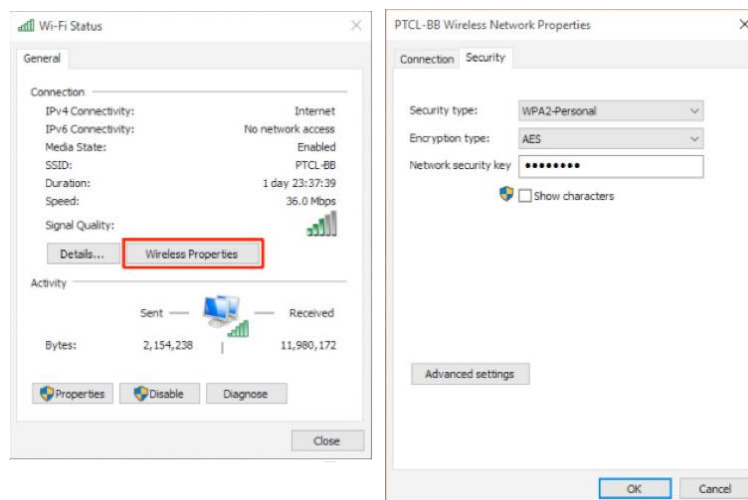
Wi-Fi Status

General

Connection
IPv4 Connectivity: Internet
IPv6 Connectivity: No network access
Media State: Enabled
SSID: PTCL-BB
Duration: 1 day 23:37:39
Speed: 36.0 Mbps
Signal Quality:

Details... Wireless Properties

Activity
Sent — — Received
Bytes: 2,154,238 11,980,172

Properties Disable Diagnose

Close

PTCL-BB Wireless Network Properties

Connection Security

Security type: WPA2-Personal
Encryption type: AES
Network security key ••••••••
Show characters

Advanced settings

OK Cancel